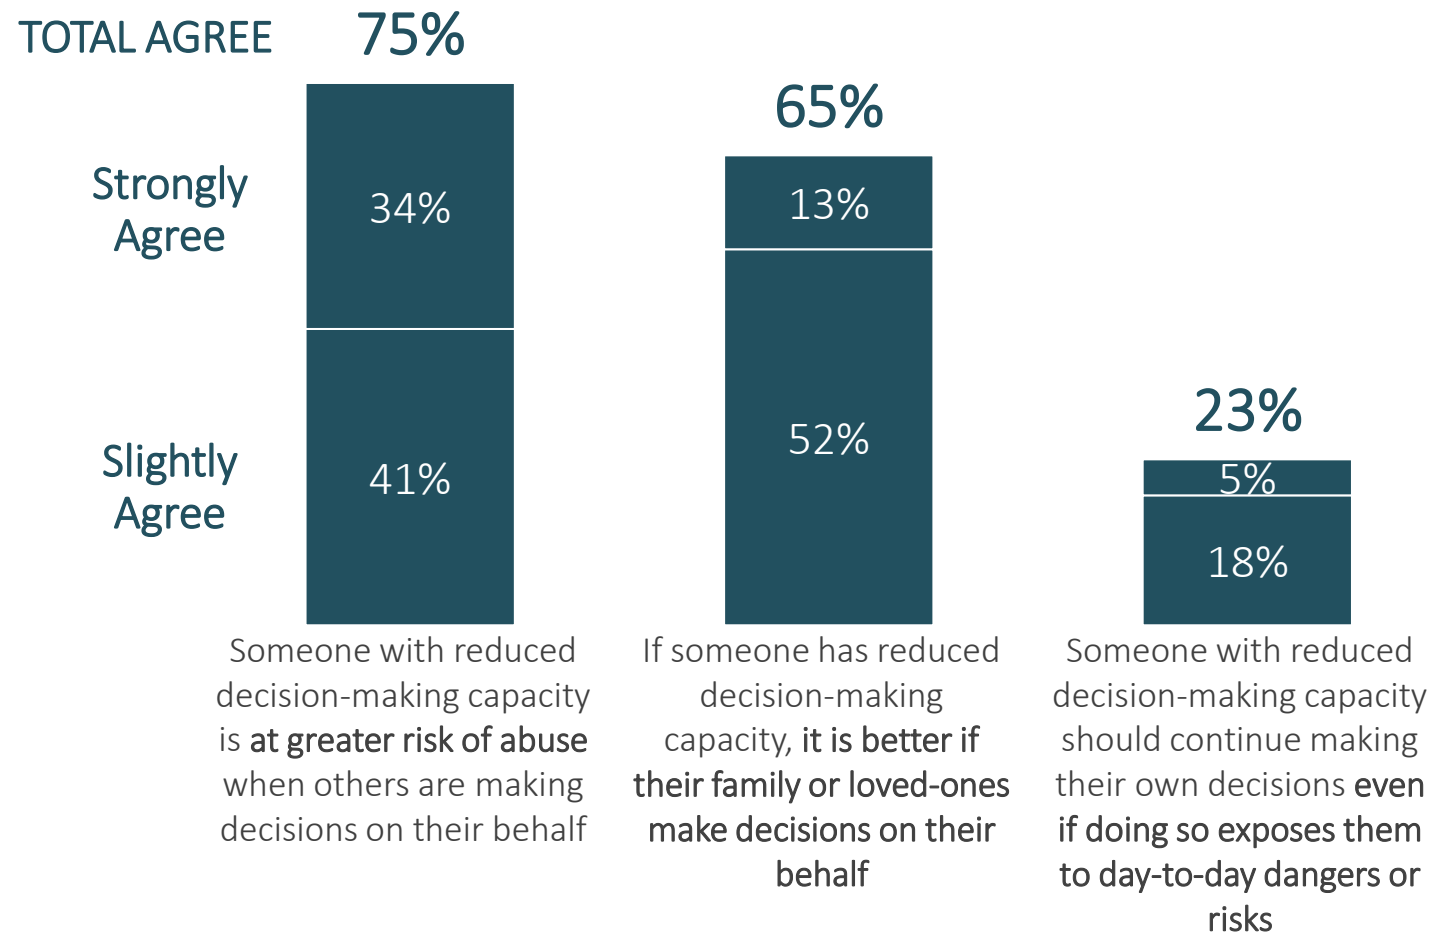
TOTAL AGREE

Strongly Agree

Slightly Agree

75%

34%

41%

Someone with reduced decision-making capacity is at greater risk of abuse when others are making decisions on their behalf

65%

13%

52%

If someone has reduced decision-making capacity, it is better if their family or loved-ones make decisions on their behalf

23%

5%

18%

Someone with reduced decision-making capacity should continue making their own decisions even if doing so exposes them to day-to-day dangers or risks